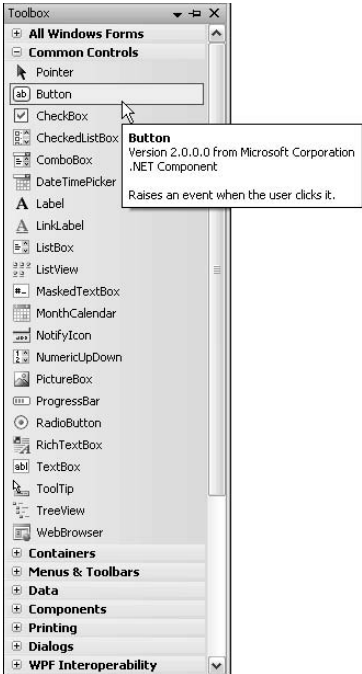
Toolbox

All Windows Forms

Common Controls

Pointer

Button

CheckBox

CheckedListBox

ComboBox

DateTimePicker

Label

LinkLabel

ListBox

ListView

MaskedTextBox

MonthCalendar

NotifyIcon

NumericUpDown

PictureBox

ProgressBar

RadioButton

RichTextBox

TextBox

ToolTip

TreeView

WebBrowser

Containers

Menus & Toolbars

Data

Components

Printing

Dialogs

WPF Interoperability

Button
Version 2.0.0.0 from Microsoft Corporation
.NET Component

Raises an event when the user clicks it.